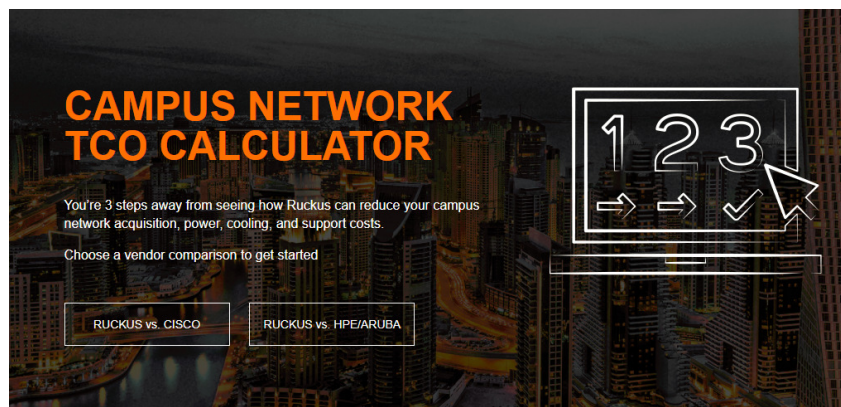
CAMPUS NETWORK TCO CALCULATOR

You're 3 steps away from seeing how Ruckus can reduce your campus network acquisition, power, cooling, and support costs.

Choose a vendor comparison to get started

RUCKUS vs. CISCO

RUCKUS vs. HPE/ARUBA

1 2 3